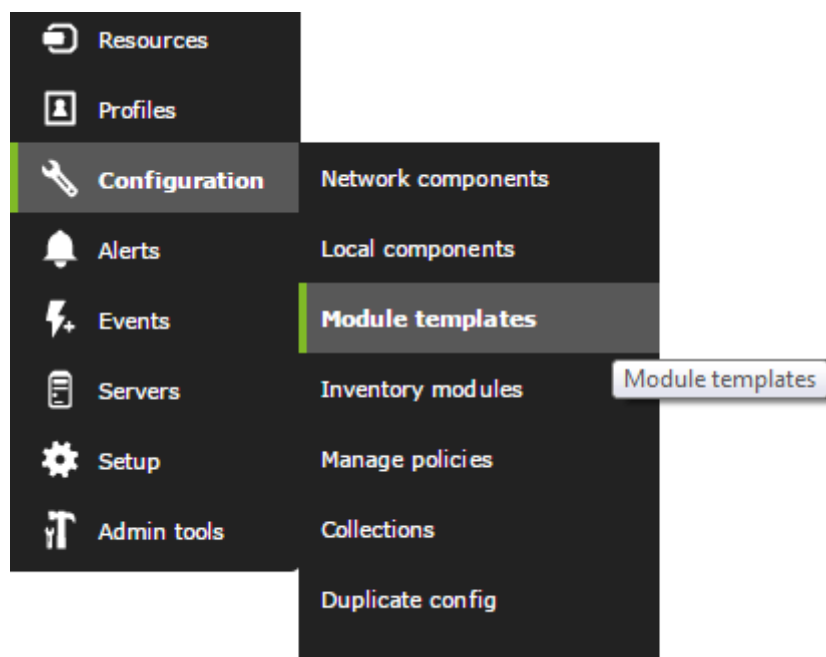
Resources
Profiles
Configuration
Alerts
Events
Servers
Setup
Admin tools

Network components
Local components
Module templates
Inventory modules
Manage policies
Collections
Duplicate config

Module templates